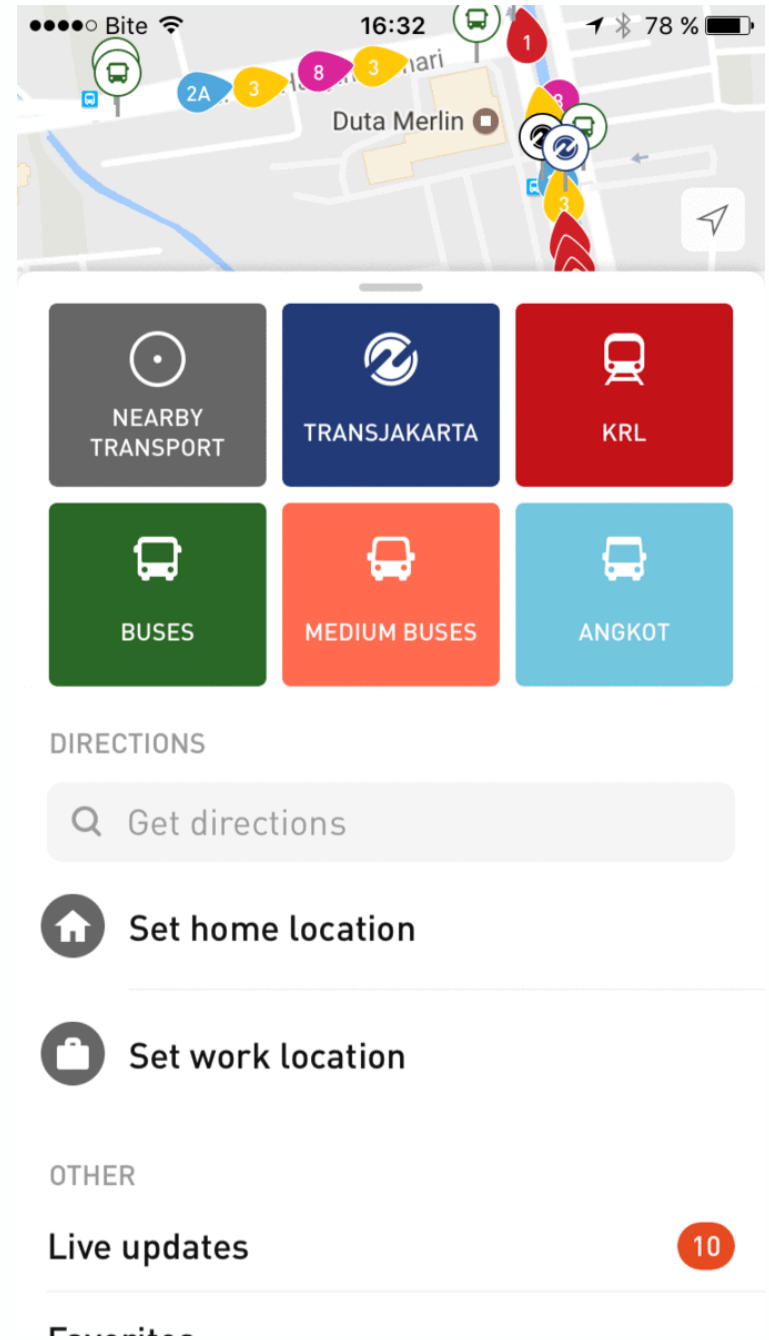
●●●●○ Bite 16:32 78 %

2A 3 8 3 nari 1 8 3

Duta Merlin

NEARBY TRANSPORT

TRANSJAKARTA

KRL

BUSES

MEDIUM BUSES

ANGKOT

DIRECTIONS

Get directions

Set home location

Set work location

OTHER

Live updates 10

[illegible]